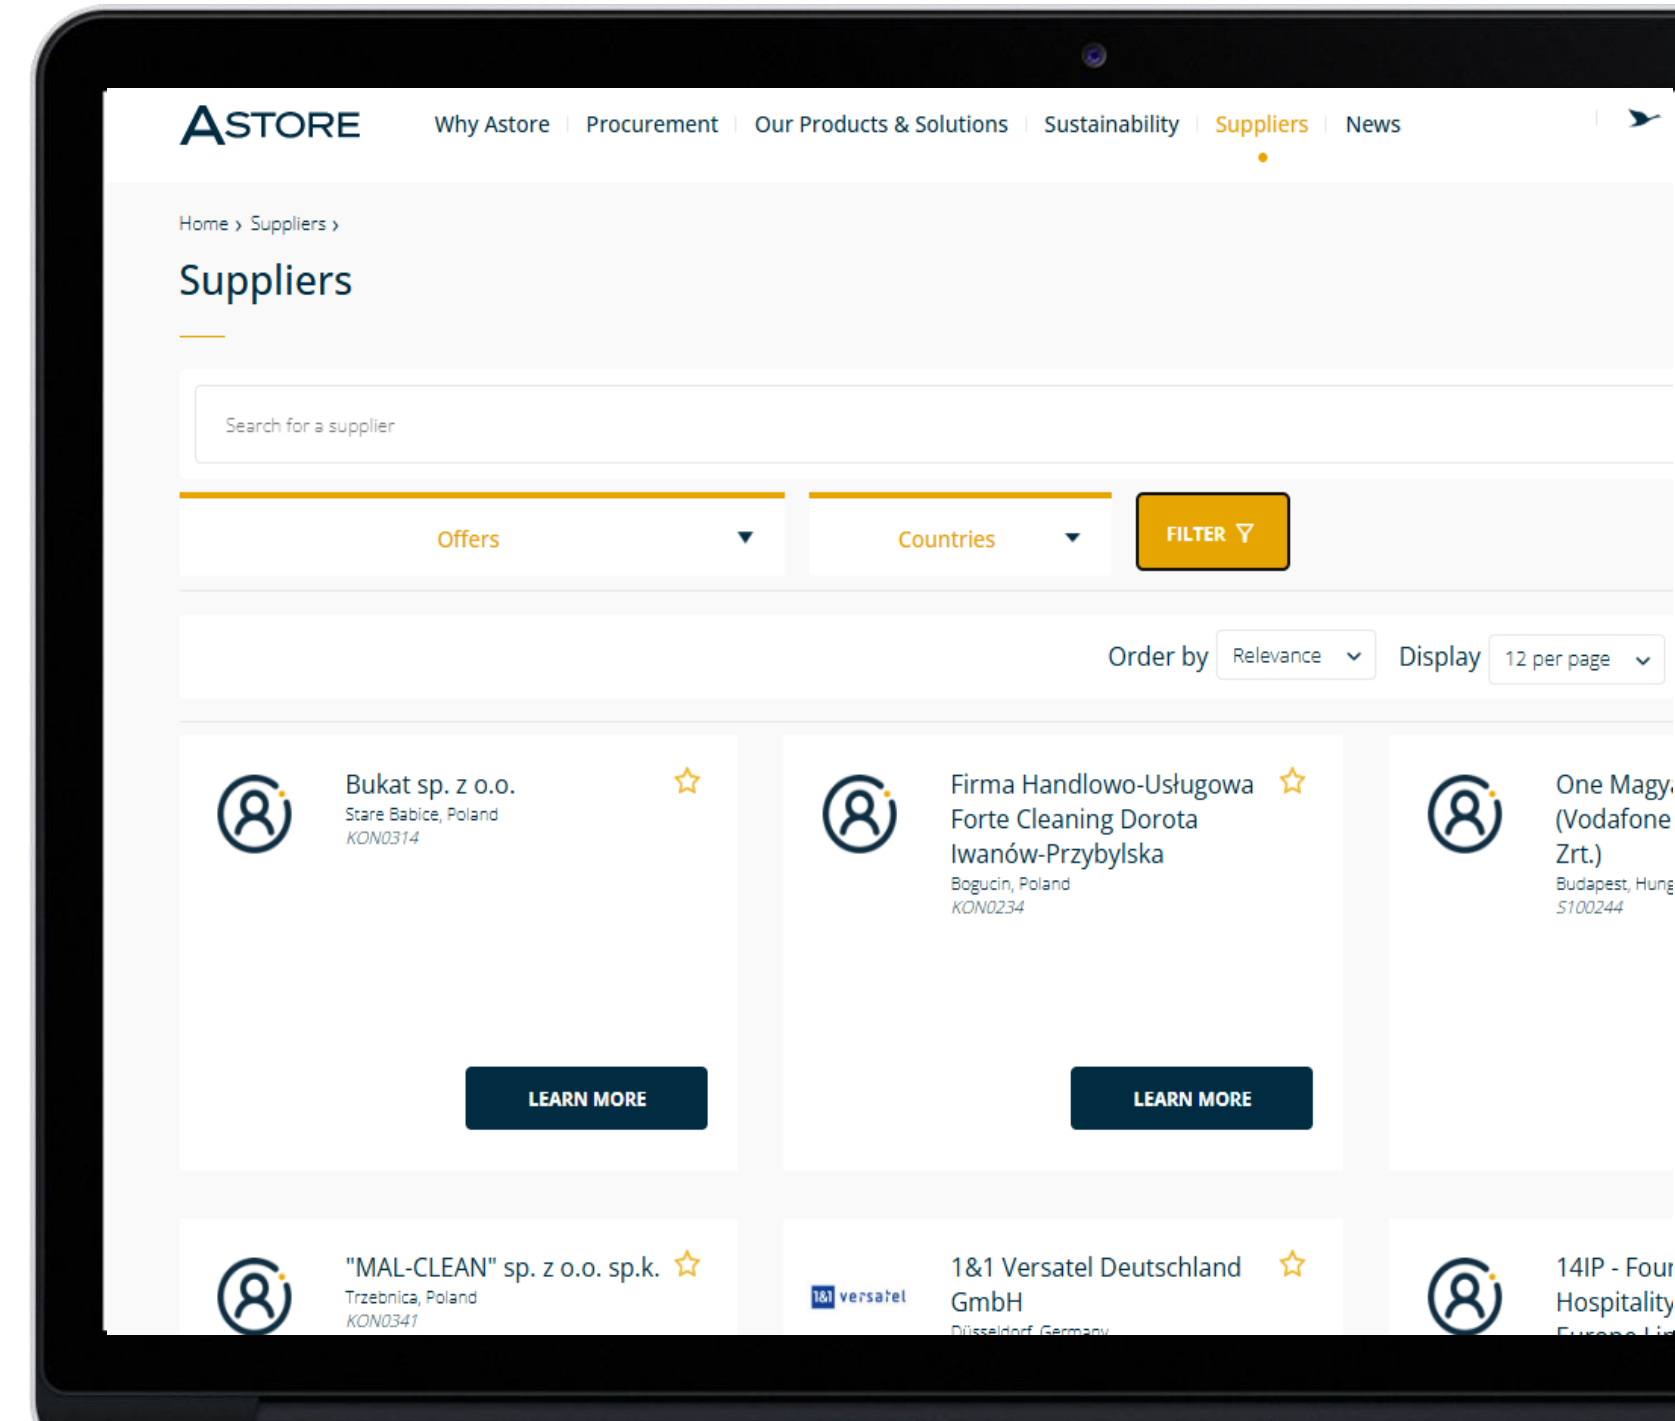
ASTORE

Why Astore | Procurement | Our Products & Solutions | Sustainability | Suppliers | News

Home › Suppliers ›

Suppliers

Search for a supplier

Offers

Countries

FILTER

Order by Relevance

Display 12 per page

Bukat sp. z o.o.
Stare Babice, Poland
KON0314

LEARN MORE

Firma Handlowo-Usługowa Forte Cleaning Dorota Iwanów-Przybylska
Bogucin, Poland
KON0234

LEARN MORE

One Magy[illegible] (Vodafone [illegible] Zrt.)
Budapest, Hung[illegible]
S100244

"MAL-CLEAN" sp. z o.o. sp.k.
Trzebnica, Poland
KON0341

1&1 versatel

1&1 Versatel Deutschland GmbH
Düsseldorf, Germany

14IP - Four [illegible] Hospitality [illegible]
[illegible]